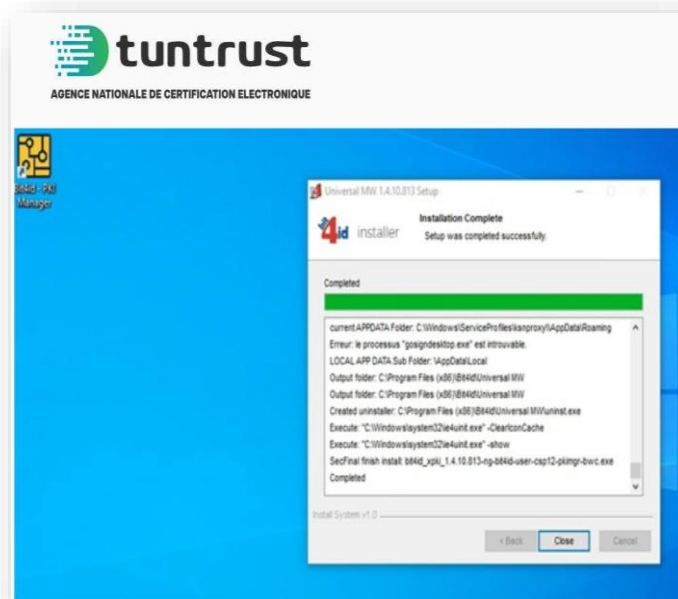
tuntrust

AGENCE NATIONALE DE CERTIFICATION ELECTRONIQUE

Bit4id - PKI Manager

Universal MW 1.4.10.813 Setup

4id installer

Installation Complete

Setup was completed successfully.

Completed

current APPDATA Folder: C:\Windows\ServiceProfiles\ksnproxy\AppData\Roaming
Erreur: le processus "gosigndesktop.exe" est introuvable.
LOCAL APP DATA Sub Folder: \AppData\Local
Output folder: C:\Program Files (x86)\Bit4id\Universal MW
Output folder: C:\Program Files (x86)\Bit4id\Universal MW
Created uninstaller: C:\Program Files (x86)\Bit4id\Universal MW\uninst.exe
Execute: "C:\Windows\system32\ie4uinit.exe" -ClearIconCache
Execute: "C:\Windows\system32\ie4uinit.exe" -show
SecFinal finish install: bit4id_xpki_1.4.10.813-ng-bit4id-user-csp12-pkimgr-bwc.exe
Completed

Install System v1.0

< Back Close Cancel